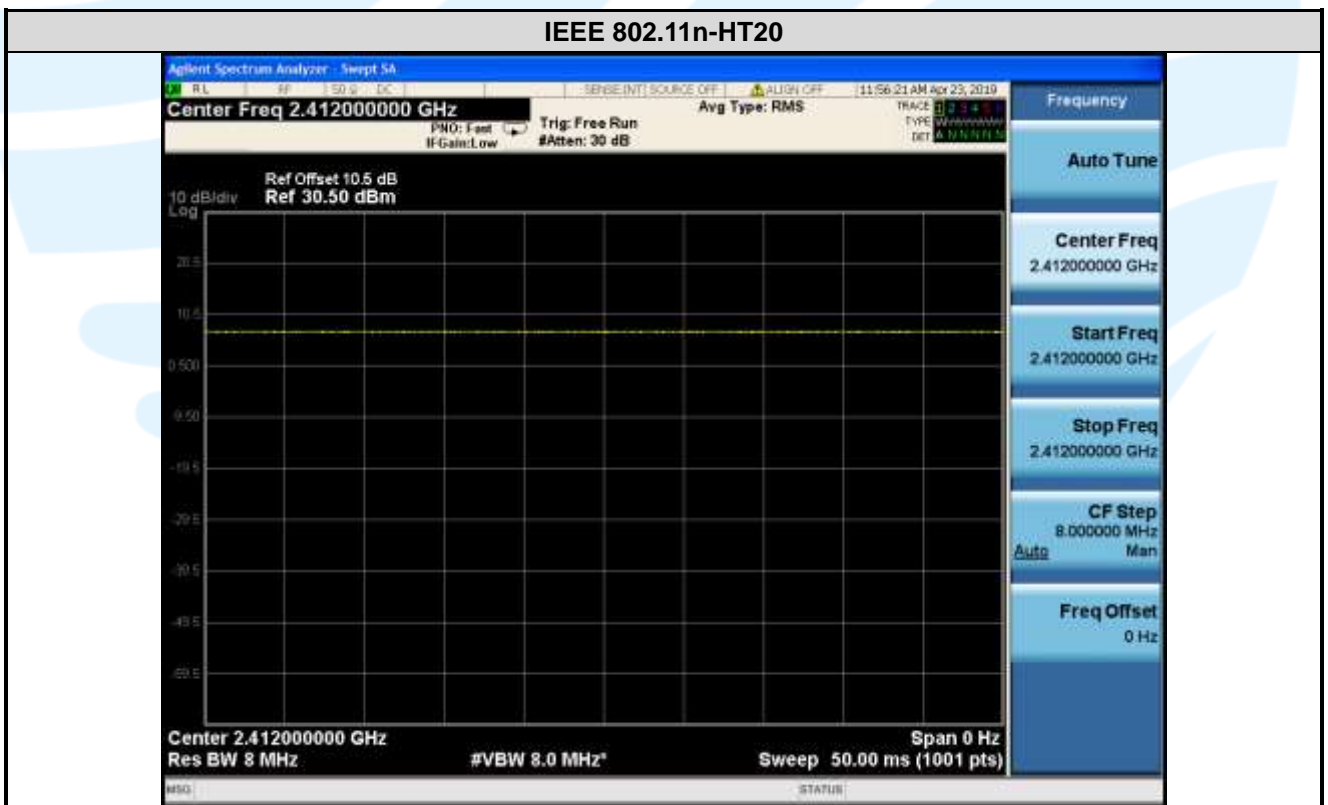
IEEE 802.11n-HT20

Agilent Spectrum Analyzer - Swept SA

RL | RF | 50 Ω DC | SENSE:INT | SOURCE OFF | ALIGN OFF | 11:56:21 AM Apr 23, 2019

Center Freq 2.412000000 GHz

PNO: Fast
IFGain:Low

Trig: Free Run
#Atten: 30 dB

Avg Type: RMS

TRACE 1 2 3 4 5 6
TYPE
DET A N N N N N

Ref Offset 10.5 dB
10 dB/div Ref 30.50 dBm
Log

20.5

10.5

0.500

-9.50

-19.5

-29.5

-39.5

-49.5

-59.5

Center 2.412000000 GHz
Res BW 8 MHz

#VBW 8.0 MHz*

Span 0 Hz
Sweep 50.00 ms (1001 pts)

Frequency

Auto Tune

Center Freq
2.412000000 GHz

Start Freq
2.412000000 GHz

Stop Freq
2.412000000 GHz

CF Step
8.000000 MHz
Auto Man

Freq Offset
0 Hz

MSG

STATUS